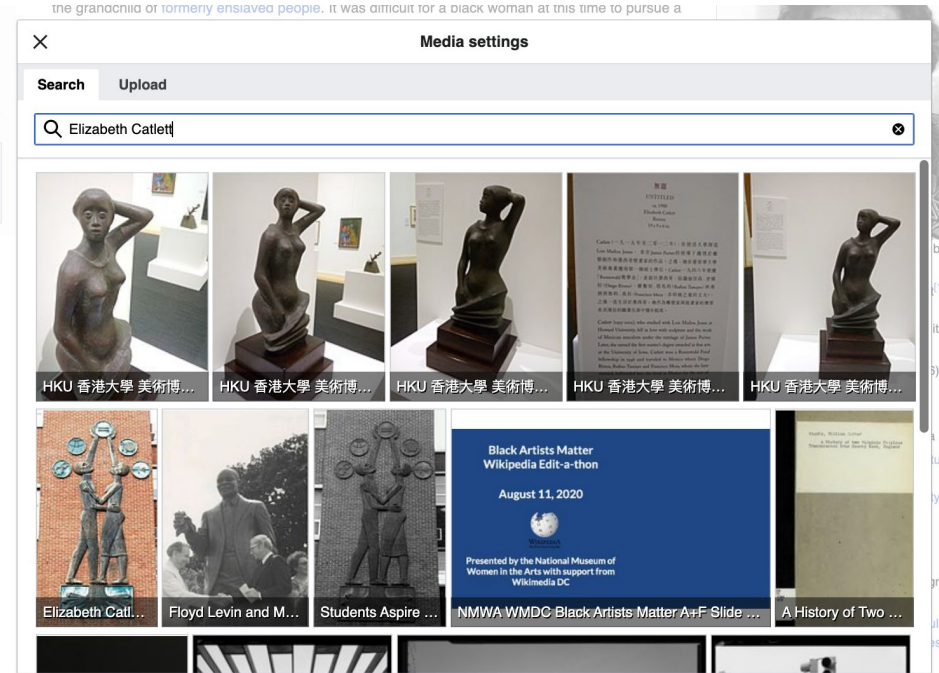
the grandchild of formerly enslaved people. It was difficult for a black woman at this time to pursue a

Media settings

Search
Upload

Elizabeth Catlett

HKU 香港大學 美術博...
HKU 香港大學 美術博...
HKU 香港大學 美術博...
HKU 香港大學 美術博...
HKU 香港大學 美術博...

Black Artists Matter
Wikipedia Edit-a-thon

August 11, 2020

Presented by the National Museum of Women in the Arts with support from Wikimedia DC

Elizabeth Catl...
Floyd Levin and M...
Students Aspire ...
NMWA WMDC Black Artists Matter A+F Slide ...
A History of Two ...